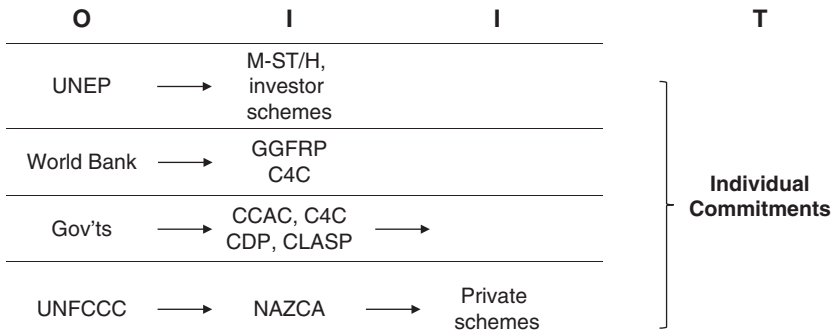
| O | I | I | T |
|---|---|---|---|
| UNEP | M-ST/H, investor schemes | | |
| World Bank | GGFRP C4C | | Individual Commitments |
| Gov'ts | CCAC, C4C CDP, CLASP | | |
| UNFCCC | NAZCA | Private schemes | |